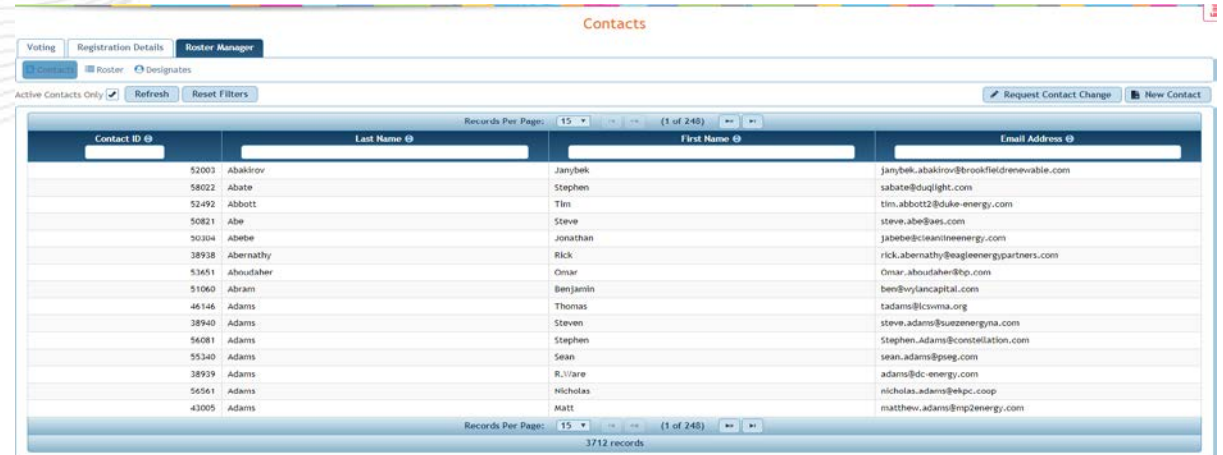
Contacts

Voting | Registration Details | Roster Manager

Contacts | Roster | Designates

Active Contacts Only | Refresh | Reset Filters

Request Contact Change | New Contact

Records Per Page: 15 (1 of 248)

| Contact ID | Last Name | First Name | Email Address |
|---|---|---|---|
| 52003 | Abakirov | Janybek | janybek.abakirov@brookfieldrenewable.com |
| 58022 | Abate | Stephen | sabate@duqlight.com |
| 52492 | Abbott | Tim | tim.abbott2@duke-energy.com |
| 50821 | Abe | Steve | steve.abe@aes.com |
| 50304 | Abebe | Jonathan | jabebe@cleanlineenergy.com |
| 38938 | Abernathy | Rick | rick.abernathy@eagleenergypartners.com |
| 53651 | Aboudaher | Omar | Omar.aboudaher@bp.com |
| 51060 | Abram | Benjamin | ben@wylancapital.com |
| 46146 | Adams | Thomas | tadams@icswma.org |
| 38940 | Adams | Steven | steve.adams@suezenergyna.com |
| 56081 | Adams | Stephen | Stephen.Adams@constellation.com |
| 55340 | Adams | Sean | sean.adams@pseg.com |
| 38939 | Adams | R.Ware | adams@dc-energy.com |
| 56561 | Adams | Nicholas | nicholas.adams@ekpc.coop |
| 43005 | Adams | Matt | matthew.adams@mp2energy.com |

Records Per Page: 15 (1 of 248)

3712 records